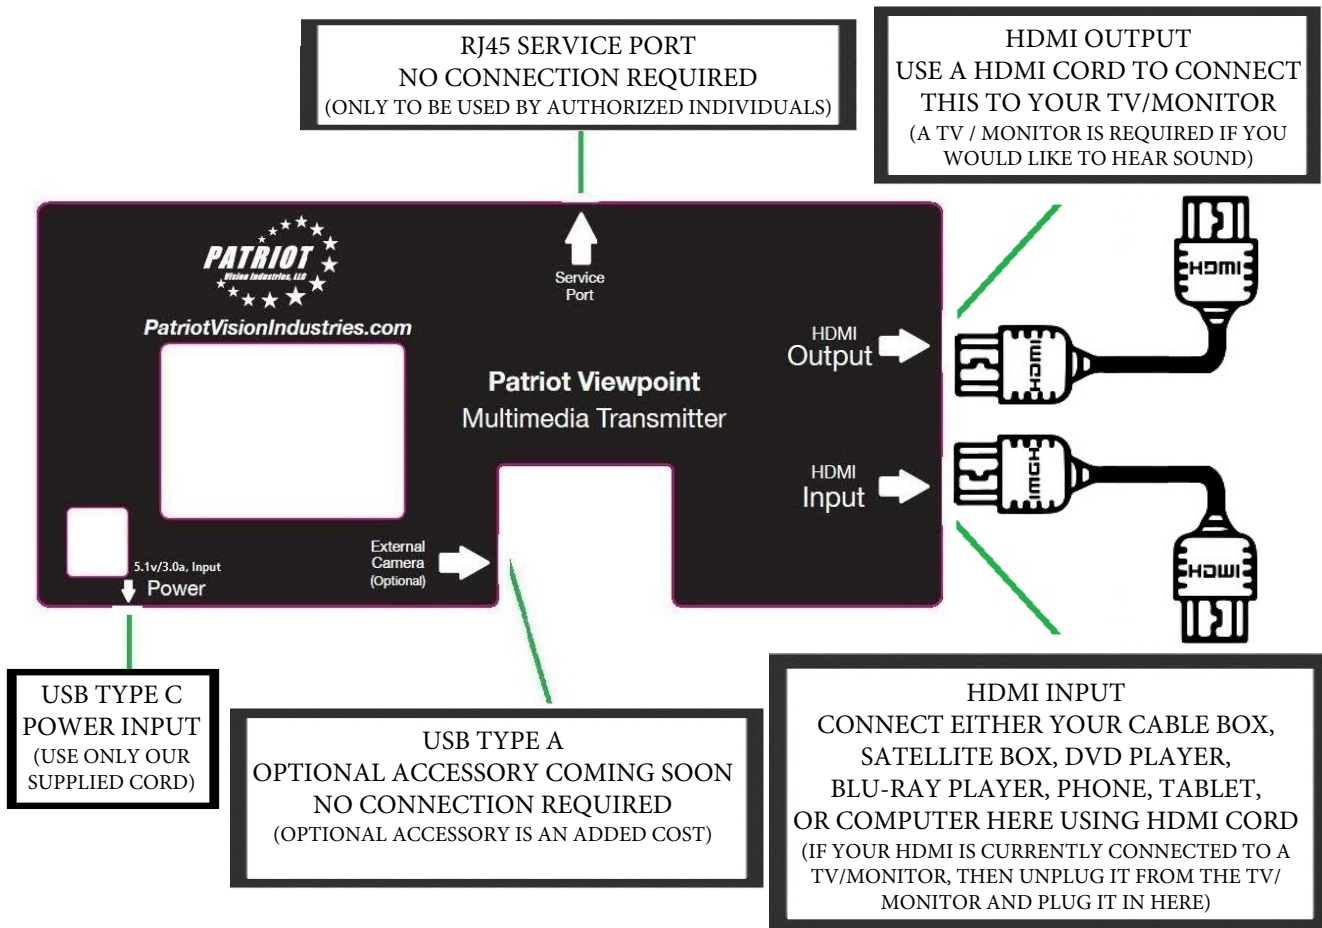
RJ45 SERVICE PORT
NO CONNECTION REQUIRED
(ONLY TO BE USED BY AUTHORIZED INDIVIDUALS)

HDMI OUTPUT
USE A HDMI CORD TO CONNECT THIS TO YOUR TV/MONITOR
(A TV / MONITOR IS REQUIRED IF YOU WOULD LIKE TO HEAR SOUND)

PATRIOT
Vision Industries, LLC
PatriotVisionIndustries.com

Service Port

HDMI Output

Patriot Viewpoint
Multimedia Transmitter

HDMI Input

HDMI

HDMI

HDMI

HDMI

External Camera (Optional)

5.1v/3.0a, Input
Power

USB TYPE C
POWER INPUT
(USE ONLY OUR SUPPLIED CORD)

USB TYPE A
OPTIONAL ACCESSORY COMING SOON
NO CONNECTION REQUIRED
(OPTIONAL ACCESSORY IS AN ADDED COST)

HDMI INPUT
CONNECT EITHER YOUR CABLE BOX, SATELLITE BOX, DVD PLAYER, BLU-RAY PLAYER, PHONE, TABLET, OR COMPUTER HERE USING HDMI CORD
(IF YOUR HDMI IS CURRENTLY CONNECTED TO A TV/MONITOR, THEN UNPLUG IT FROM THE TV/ MONITOR AND PLUG IT IN HERE)